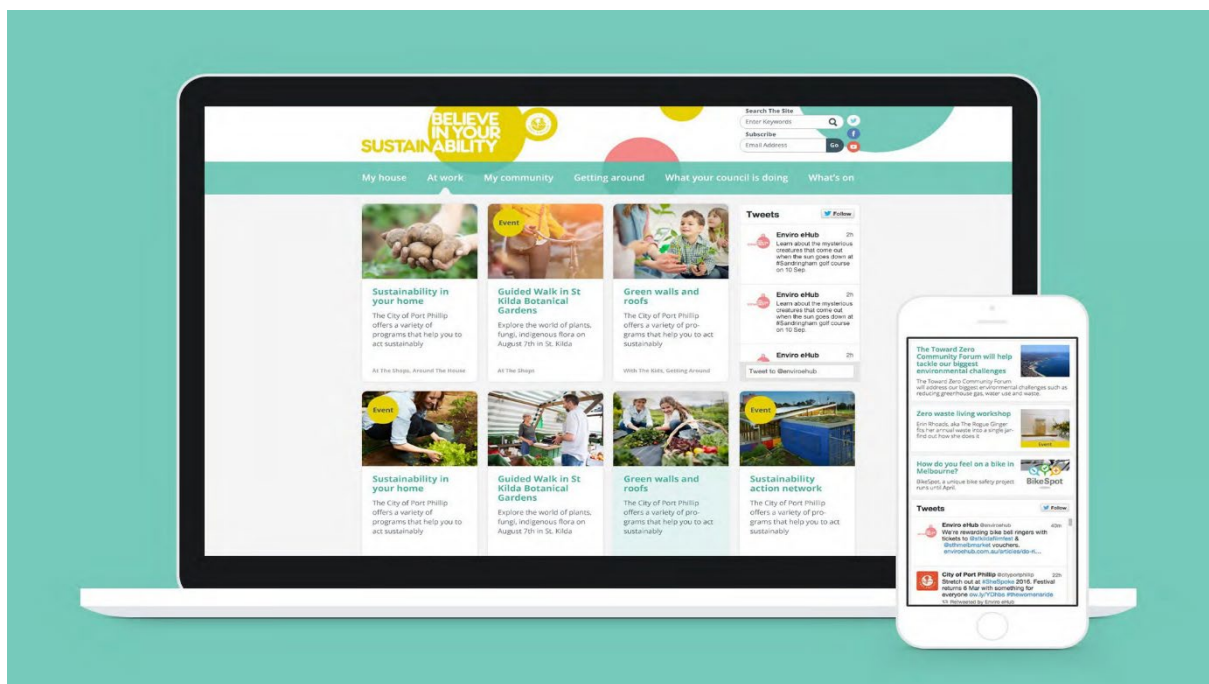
BELIEVE IN YOUR SUSTAINABILITY

Search The Site
Enter Keywords
Subscribe
Email Address
Go

My house At work My community Getting around What your council is doing What's on

Sustainability in your home
The City of Port Phillip offers a variety of programs that help you to act sustainably
At The Shops, Around The House

Event
Guided Walk in St Kilda Botanical Gardens
Explore the world of plants, fungi, indigenous flora on August 7th in St. Kilda
At The Shops

Green walls and roofs
The City of Port Phillip offers a variety of programs that help you to act sustainably
With The Kids, Getting Around

Tweets
Follow
Enviro eHub 2h
Learn about the mysterious creatures that come out when the sun goes down at #Sandringham golf course on 10 Sep.
Enviro eHub 2h
Learn about the mysterious creatures that come out when the sun goes down at #Sandringham golf course on 10 Sep.
Enviro eHub 2h
Tweet to @envirohub

Event
Sustainability in your home
The City of Port Phillip offers a variety of programs that help you to act sustainably

Guided Walk in St Kilda Botanical Gardens
Explore the world of plants, fungi, indigenous flora on August 7th in St. Kilda

Green walls and roofs
The City of Port Phillip offers a variety of programs that help you to act sustainably

Event
Sustainability action network
The City of Port Phillip offers a variety of programs that help you to act sustainably

The Toward Zero Community Forum will help tackle our biggest environmental challenges
The Toward Zero Community Forum will address our biggest environmental challenges such as reducing greenhouse gas, water use and waste.

Zero waste living workshop
Erin Rhoads, aka The Rogue Ginger fits her annual waste into a single jar- find out how she does it
Event

How do you feel on a bike in Melbourne?
BikeSpot, a unique bike safety project runs until April.
BikeSpot

Tweets
Follow
Enviro eHub @envirohub 40m
We're rewarding bike bell ringers with tickets to @bikefestival & @stkildamarket vouchers. envirohub.com.au/articles/ride-fr...

City of Port Phillip @cityofportphillip 22h
Stretch out at #SlikSpoke 2016. Festival returns 8 Mar with something for everyone ow.ly/Y0tho #fitwomenride
Retweeted by Enviro eHub